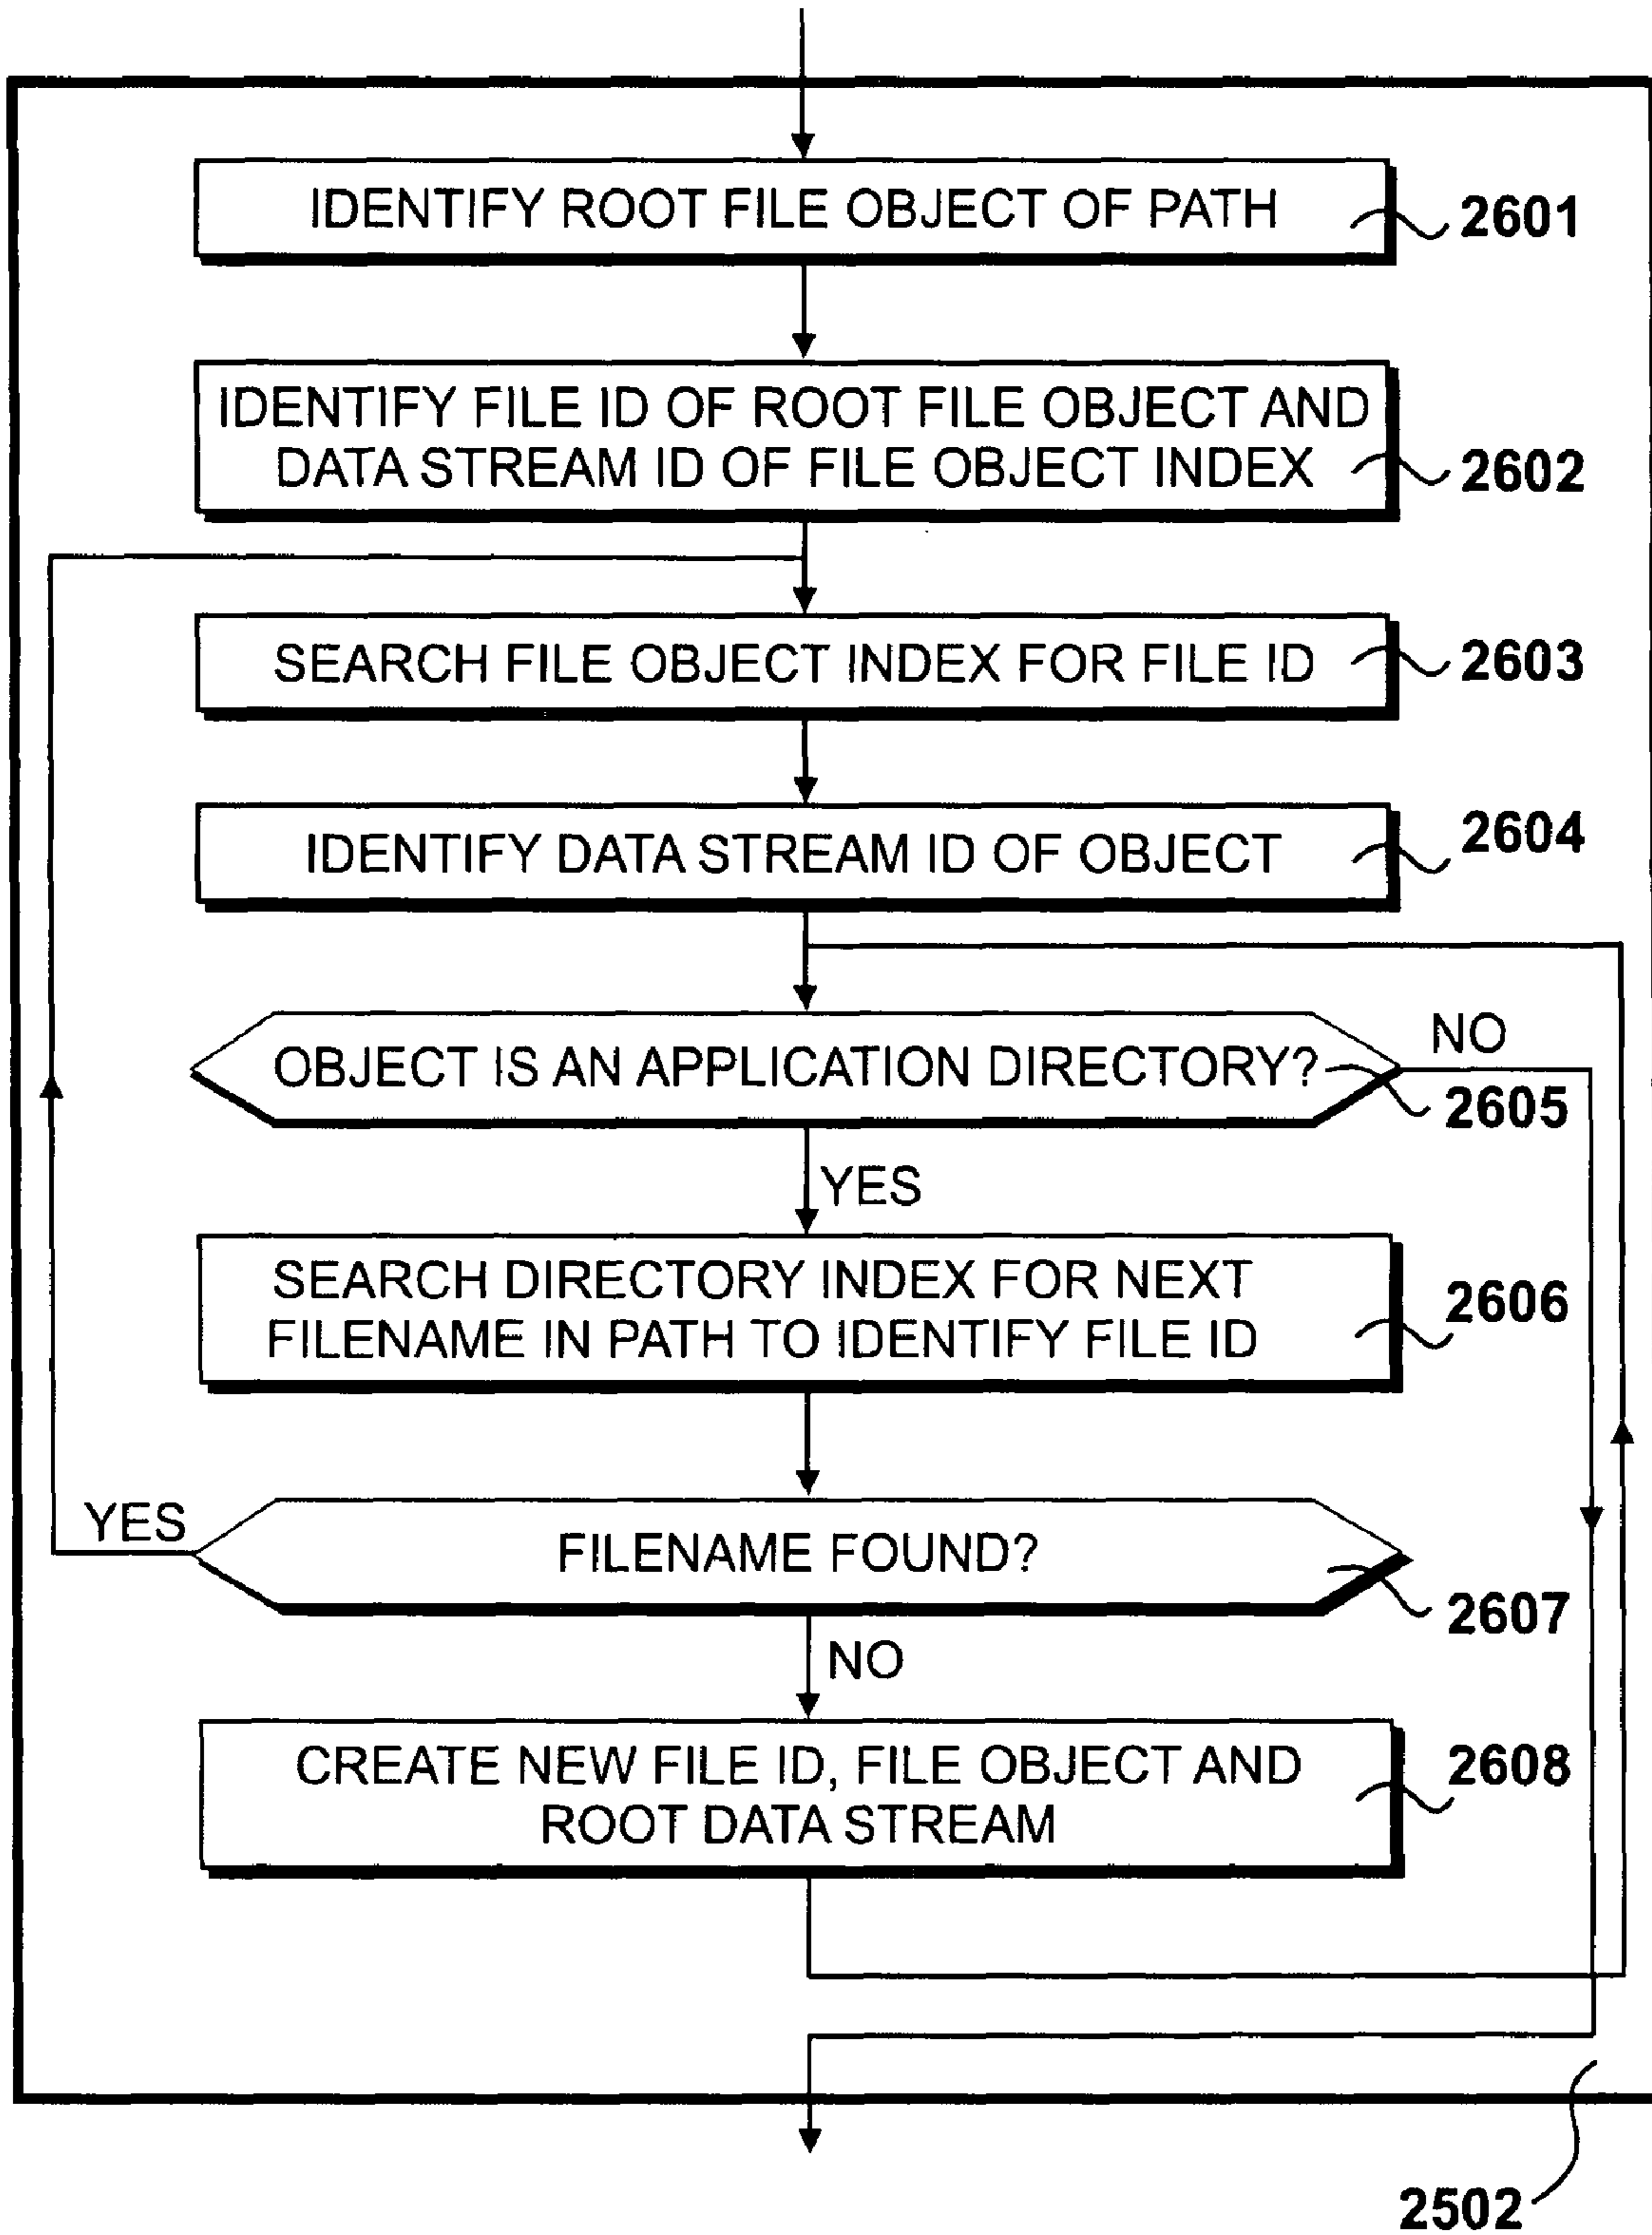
IDENTIFY ROOT FILE OBJECT OF PATH

2601

IDENTIFY FILE ID OF ROOT FILE OBJECT AND DATA STREAM ID OF FILE OBJECT INDEX

2602

SEARCH FILE OBJECT INDEX FOR FILE ID

2603

IDENTIFY DATA STREAM ID OF OBJECT

2604

OBJECT IS AN APPLICATION DIRECTORY?

NO

2605

YES

SEARCH DIRECTORY INDEX FOR NEXT FILENAME IN PATH TO IDENTIFY FILE ID

2606

YES

FILENAME FOUND?

2607

NO

CREATE NEW FILE ID, FILE OBJECT AND ROOT DATA STREAM

2608

2502